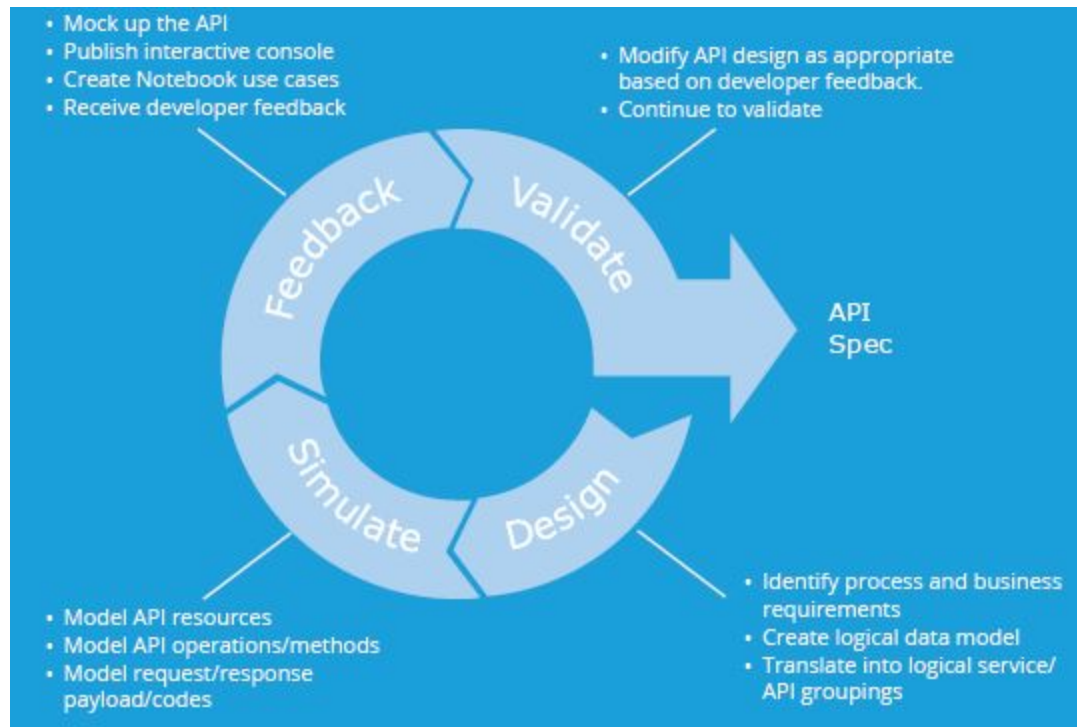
• Mock up the API
• Publish interactive console
• Create Notebook use cases
• Receive developer feedback

• Modify API design as appropriate based on developer feedback.
• Continue to validate

Feedback

Validate

API Spec

Simulate

Design

• Model API resources
• Model API operations/methods
• Model request/response payload/codes

• Identify process and business requirements
• Create logical data model
• Translate into logical service/ API groupings